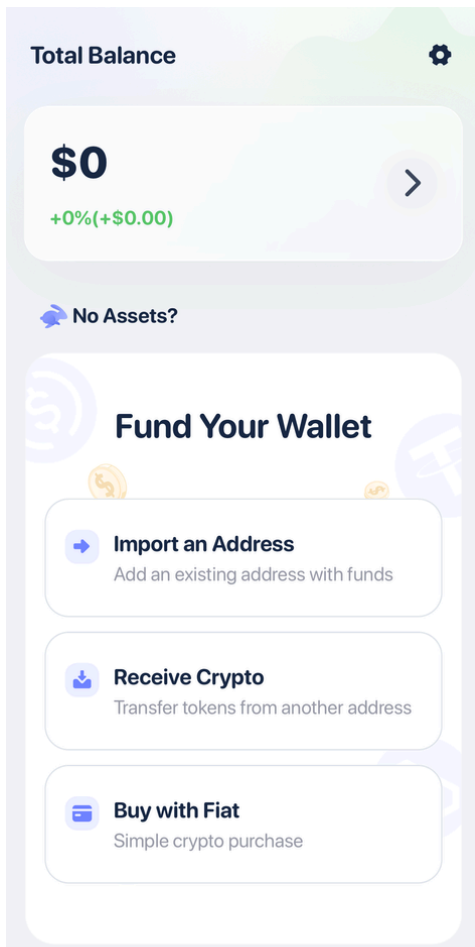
Total Balance

$0

+0%(+$0.00)

No Assets?

Fund Your Wallet

Import an Address
Add an existing address with funds

Receive Crypto
Transfer tokens from another address

Buy with Fiat
Simple crypto purchase